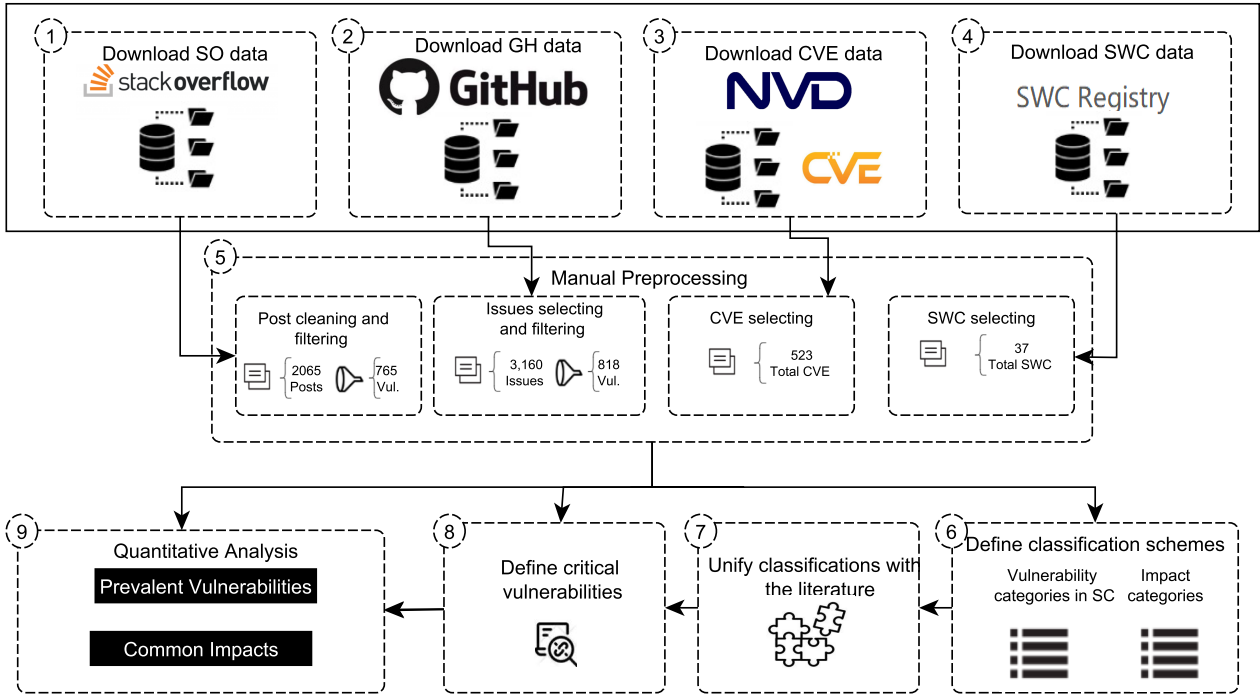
1 Download SO data

stackoverflow

2 Download GH data

GitHub

3 Download CVE data

NVD

CVE

4 Download SWC data

SWC Registry

5 Manual Preprocessing

Post cleaning and filtering

2065 Posts

765 Vul.

Issues selecting and filtering

3,160 Issues

818 Vul.

CVE selecting

523 Total CVE

SWC selecting

37 Total SWC

9 Quantitative Analysis

Prevalent Vulnerabilities

Common Impacts

8 Define critical vulnerabilities

7 Unify classifications with the literature

6 Define classification schemes

Vulnerability categories in SC

Impact categories